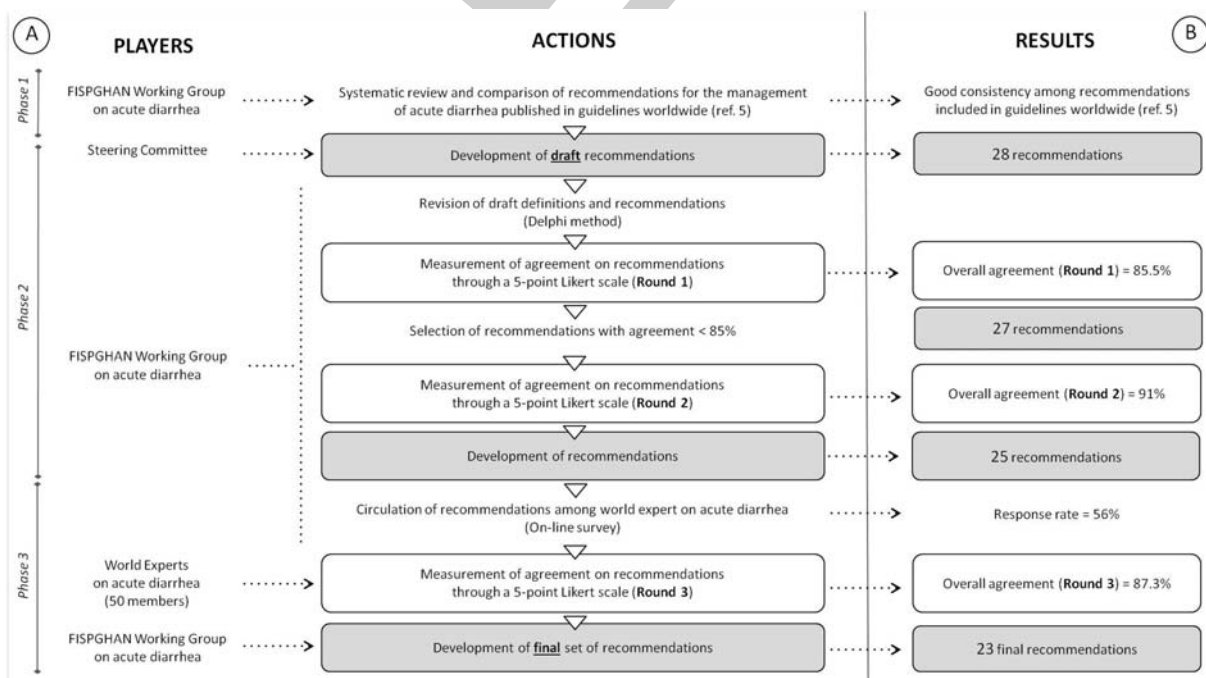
A

PLAYERS

ACTIONS

RESULTS

B

Phase 1

FISPGHAN Working Group on acute diarrhea

Systematic review and comparison of recommendations for the management of acute diarrhea published in guidelines worldwide (ref. 5)

Good consistency among recommendations included in guidelines worldwide (ref. 5)

Phase 2

Steering Committee

Development of **draft** recommendations

28 recommendations

Revision of draft definitions and recommendations (Delphi method)

Measurement of agreement on recommendations through a 5-point Likert scale (**Round 1**)

Overall agreement (**Round 1**) = 85.5%

Selection of recommendations with agreement < 85%

27 recommendations

FISPGHAN Working Group on acute diarrhea

Measurement of agreement on recommendations through a 5-point Likert scale (**Round 2**)

Overall agreement (**Round 2**) = 91%

Development of recommendations

25 recommendations

Phase 3

Circulation of recommendations among world expert on acute diarrhea (On-line survey)

Response rate = 56%

World Experts on acute diarrhea (50 members)

Measurement of agreement on recommendations through a 5-point Likert scale (**Round 3**)

Overall agreement (**Round 3**) = 87.3%

FISPGHAN Working Group on acute diarrhea

Development of **final** set of recommendations

23 final recommendations